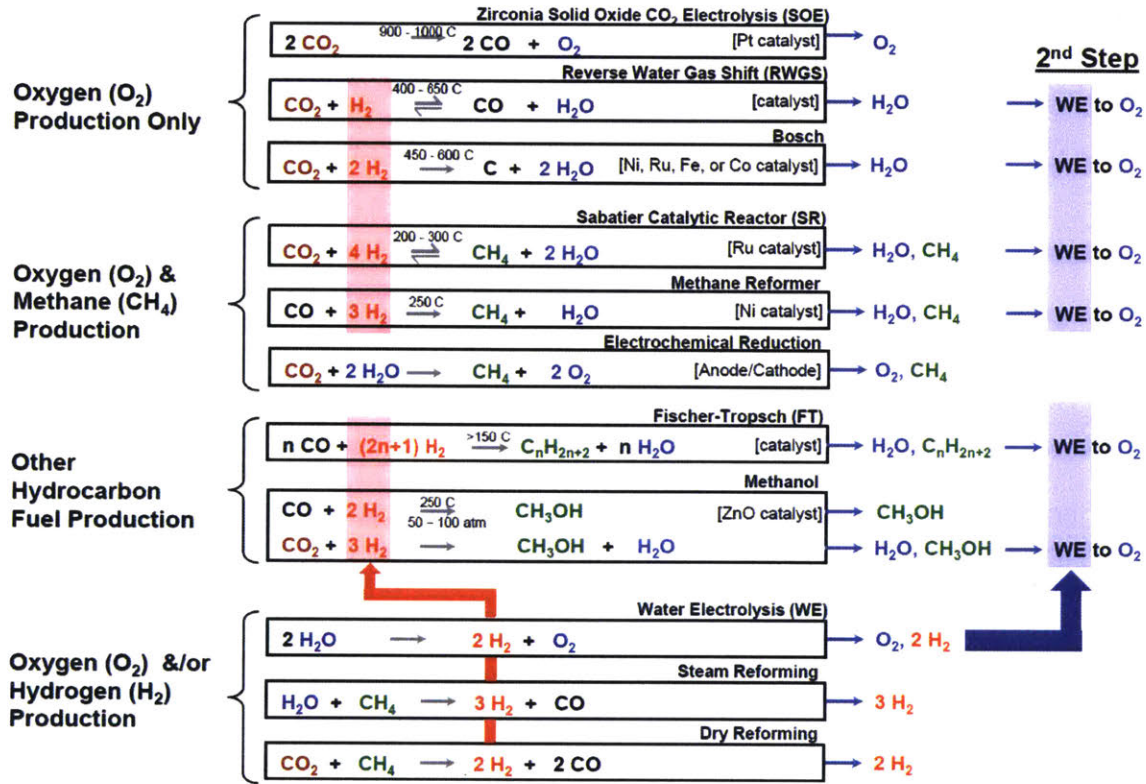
2nd Step

Oxygen ($O_2$) Production Only

Zirconia Solid Oxide $CO_2$ Electrolysis (SOE)
$2CO_2 \xrightarrow{900-1000 C} 2CO + O_2$ [Pt catalyst] → $O_2$

Reverse Water Gas Shift (RWGS)
$CO_2 + H_2 \xrightleftharpoons{400-650 C} CO + H_2O$ [catalyst] → $H_2O$ → WE to $O_2$

Bosch
$CO_2 + 2H_2 \xrightarrow{450-600 C} C + 2H_2O$ [Ni, Ru, Fe, or Co catalyst] → $H_2O$ → WE to $O_2$

Oxygen ($O_2$) & Methane ($CH_4$) Production

Sabatier Catalytic Reactor (SR)
$CO_2 + 4H_2 \xrightleftharpoons{200-300 C} CH_4 + 2H_2O$ [Ru catalyst] → $H_2O$, $CH_4$ → WE to $O_2$

Methane Reformer
$CO + 3H_2 \xrightarrow{250 C} CH_4 + H_2O$ [Ni catalyst] → $H_2O$, $CH_4$ → WE to $O_2$

Electrochemical Reduction
$CO_2 + 2H_2O \rightarrow CH_4 + 2O_2$ [Anode/Cathode] → $O_2$, $CH_4$

Other Hydrocarbon Fuel Production

Fischer-Tropsch (FT)
$nCO + (2n+1)H_2 \xrightarrow{>150 C} C_nH_{2n+2} + nH_2O$ [catalyst] → $H_2O$, $C_nH_{2n+2}$ → WE to $O_2$

Methanol
$CO + 2H_2 \xrightarrow[50-100 atm]{250 C} CH_3OH$ [ZnO catalyst] → $CH_3OH$
$CO_2 + 3H_2 \rightarrow CH_3OH + H_2O$ → $H_2O$, $CH_3OH$ → WE to $O_2$

Oxygen ($O_2$) &/or Hydrogen ($H_2$) Production

Water Electrolysis (WE)
$2H_2O \rightarrow 2H_2 + O_2$ → $O_2$, $2H_2$

Steam Reforming
$H_2O + CH_4 \rightarrow 3H_2 + CO$ → $3H_2$

Dry Reforming
$CO_2 + CH_4 \rightarrow 2H_2 + 2CO$ → $2H_2$